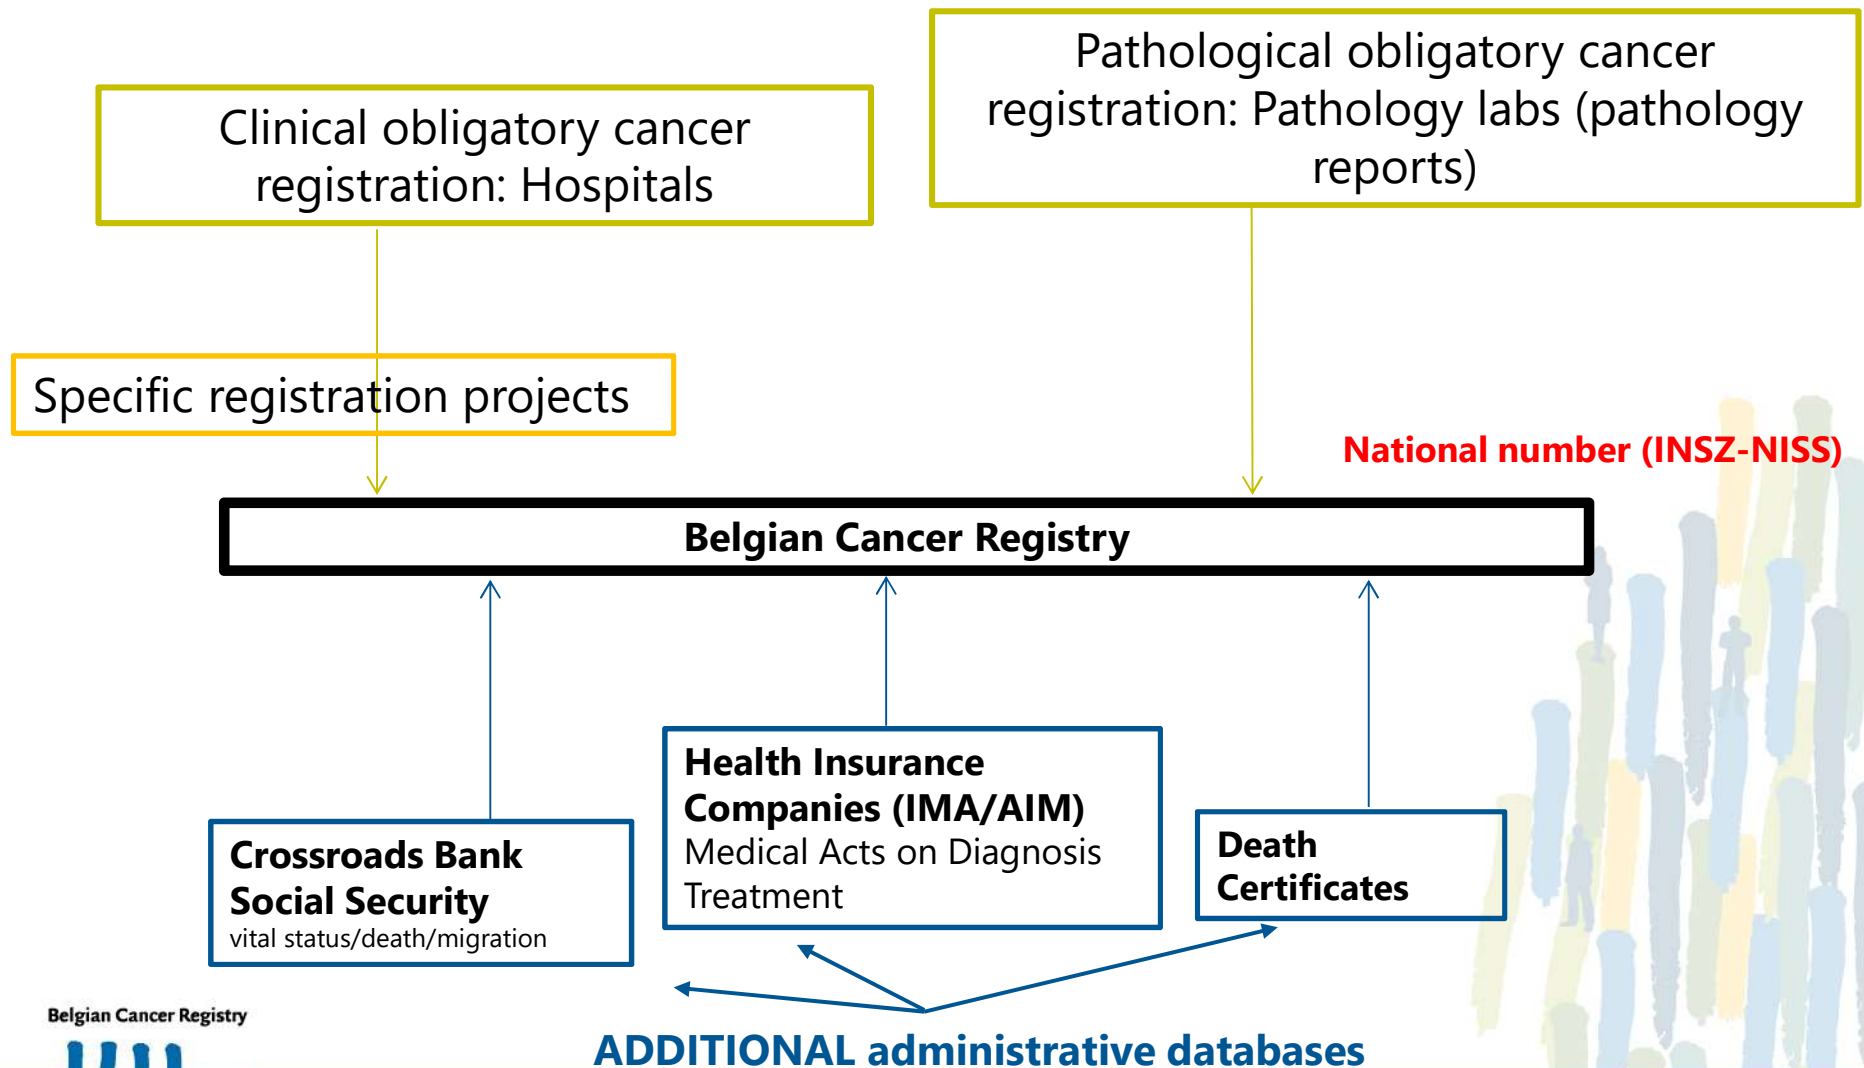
Clinical obligatory cancer registration: Hospitals

Pathological obligatory cancer registration: Pathology labs (pathology reports)

Specific registration projects

National number (INSZ-NISS)

Belgian Cancer Registry

Crossroads Bank Social Security
vital status/death/migration

Health Insurance Companies (IMA/AIM)
Medical Acts on Diagnosis Treatment

Death Certificates

Belgian Cancer Registry

ADDITIONAL administrative databases